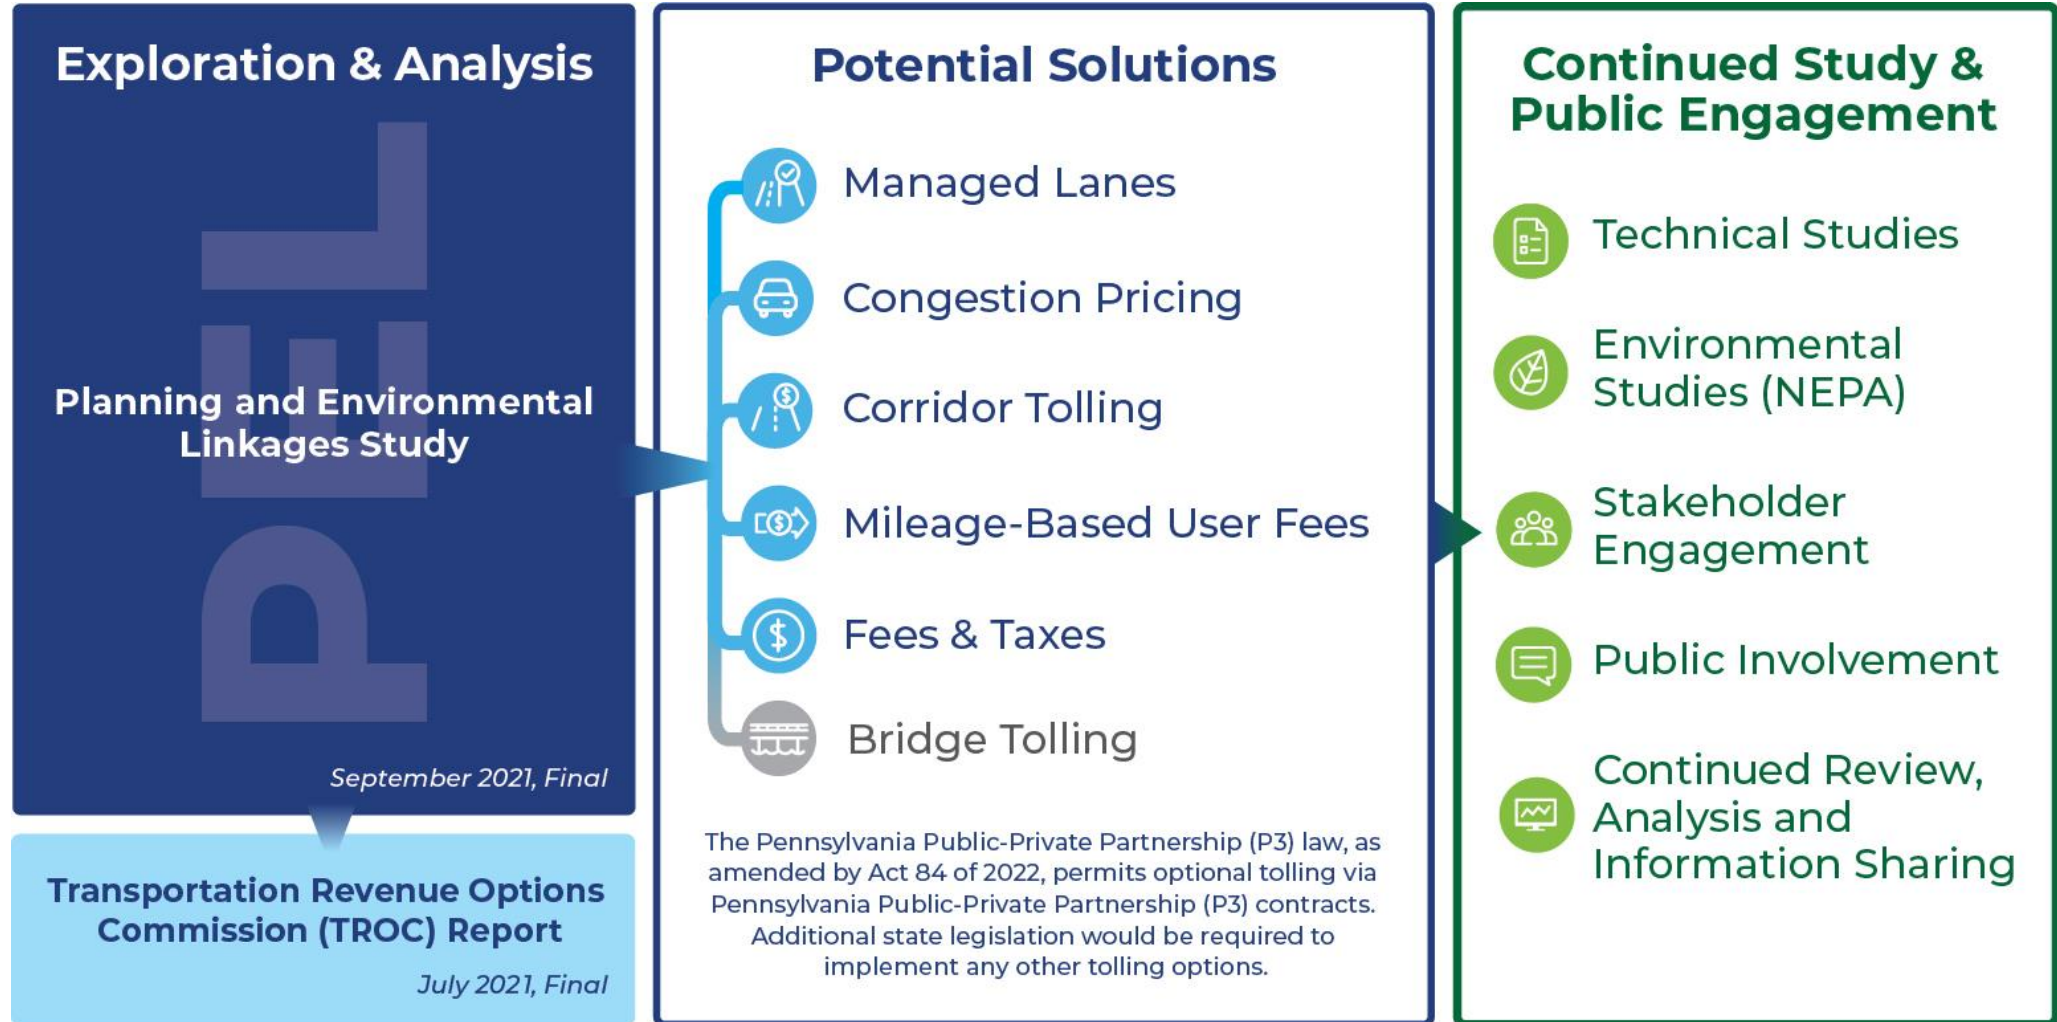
Exploration & Analysis

PEL

Planning and Environmental Linkages Study

September 2021, Final

Transportation Revenue Options Commission (TROC) Report

July 2021, Final

Potential Solutions

Managed Lanes

Congestion Pricing

Corridor Tolling

Mileage-Based User Fees

Fees & Taxes

Bridge Tolling

The Pennsylvania Public-Private Partnership (P3) law, as amended by Act 84 of 2022, permits optional tolling via Pennsylvania Public-Private Partnership (P3) contracts. Additional state legislation would be required to implement any other tolling options.

Continued Study & Public Engagement

Technical Studies

Environmental Studies (NEPA)

Stakeholder Engagement

Public Involvement

Continued Review, Analysis and Information Sharing